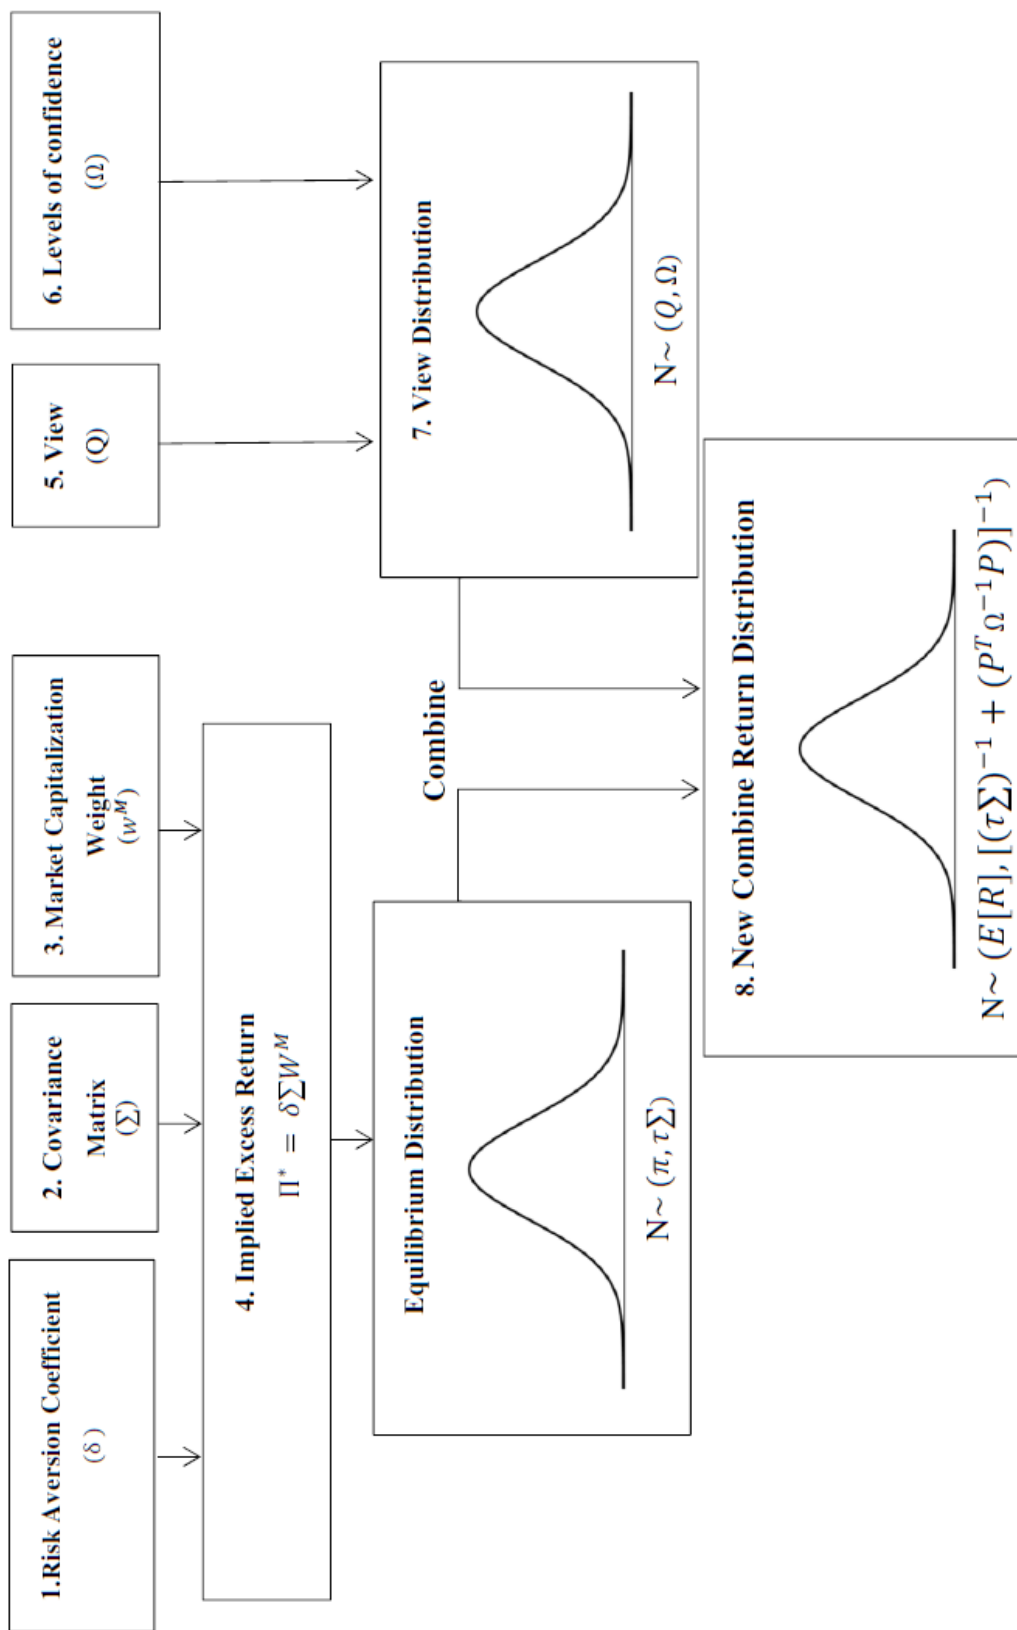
1.Risk Aversion Coefficient
($\delta$)

2. Covariance Matrix
($\sum$)

3. Market Capitalization Weight
($w^M$)

4. Implied Excess Return
$\Pi^* = \delta \sum W^M$

Equilibrium Distribution
N~ $(\pi, \tau\sum)$

Combine

5. View
(Q)

6. Levels of confidence
($\Omega$)

7. View Distribution
N~ $(Q, \Omega)$

8. New Combine Return Distribution
N~ $(E[R], [(\tau\sum)^{-1} + (P^T\Omega^{-1}P)]^{-1})$